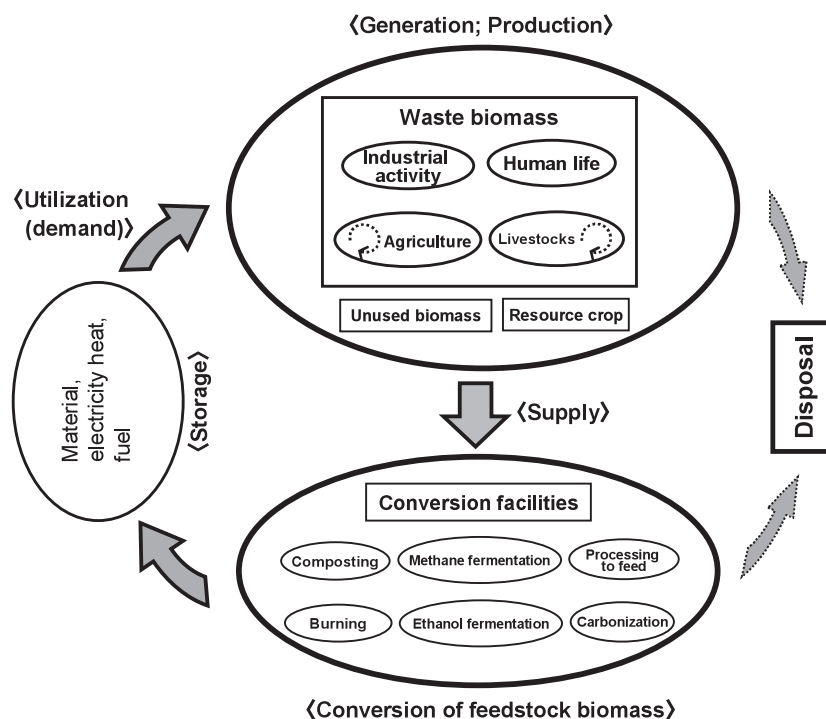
〈Generation; Production〉

Waste biomass

Industrial activity

Human life

Agriculture

Livestocks

Unused biomass

Resource crop

〈Utilization (demand)〉

Material, electricity heat, fuel

〈Storage〉

〈Supply〉

Disposal

Conversion facilities

Composting

Methane fermentation

Processing to feed

Burning

Ethanol fermentation

Carbonization

〈Conversion of feedstock biomass〉